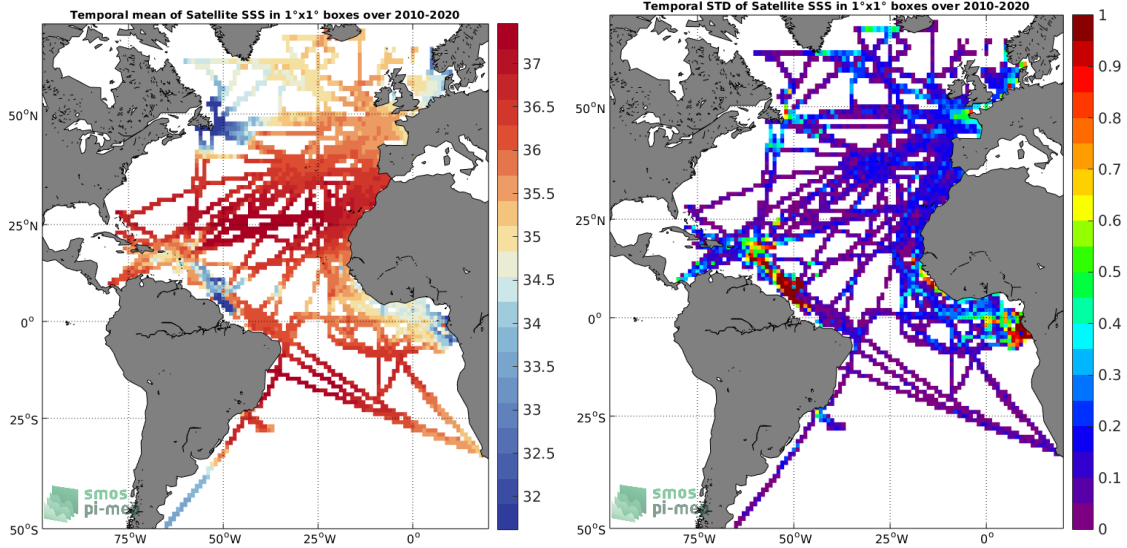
Temporal mean of Satellite SSS in 1°x1° boxes over 2010-2020

37
36.5
36
35.5
35
34.5
34
33.5
33
32.5
32

50°N
25°N
0°
25°S
50°S

75°W 50°W 25°W 0°

smos pi-mep

Temporal STD of Satellite SSS in 1°x1° boxes over 2010-2020

1
0.9
0.8
0.7
0.6
0.5
0.4
0.3
0.2
0.1
0

50°N
25°N
0°
25°S
50°S

75°W 50°W 25°W 0°

smos pi-mep